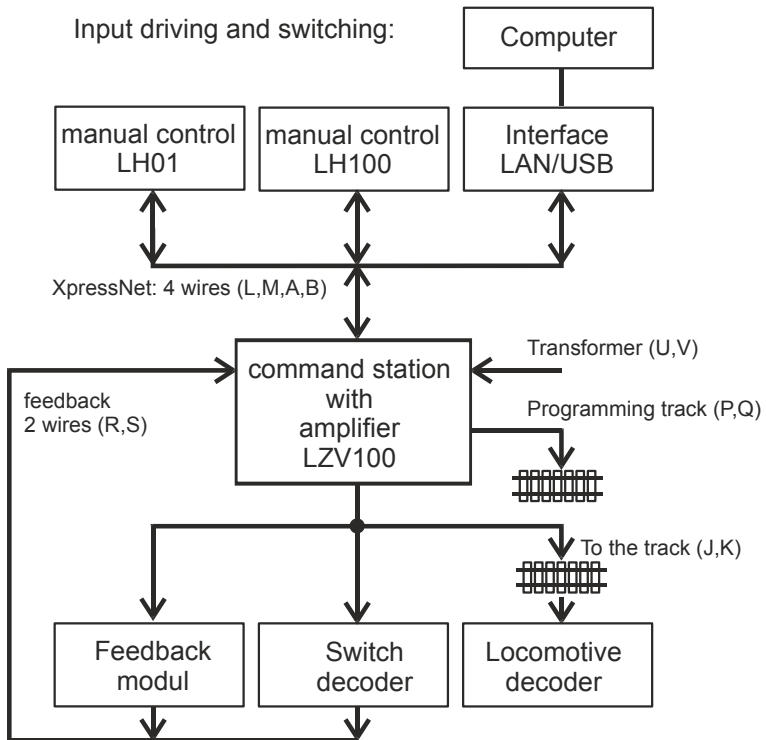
Input driving and switching:

Computer

manual control
LH01

manual control
LH100

Interface
LAN/USB

XpressNet: 4 wires (L,M,A,B)

Transformer (U,V)

feedback
2 wires (R,S)

command station
with
amplifier
LZV100

Programming track (P,Q)

To the track (J,K)

Feedback
modul

Switch
decoder

Locomotive
decoder